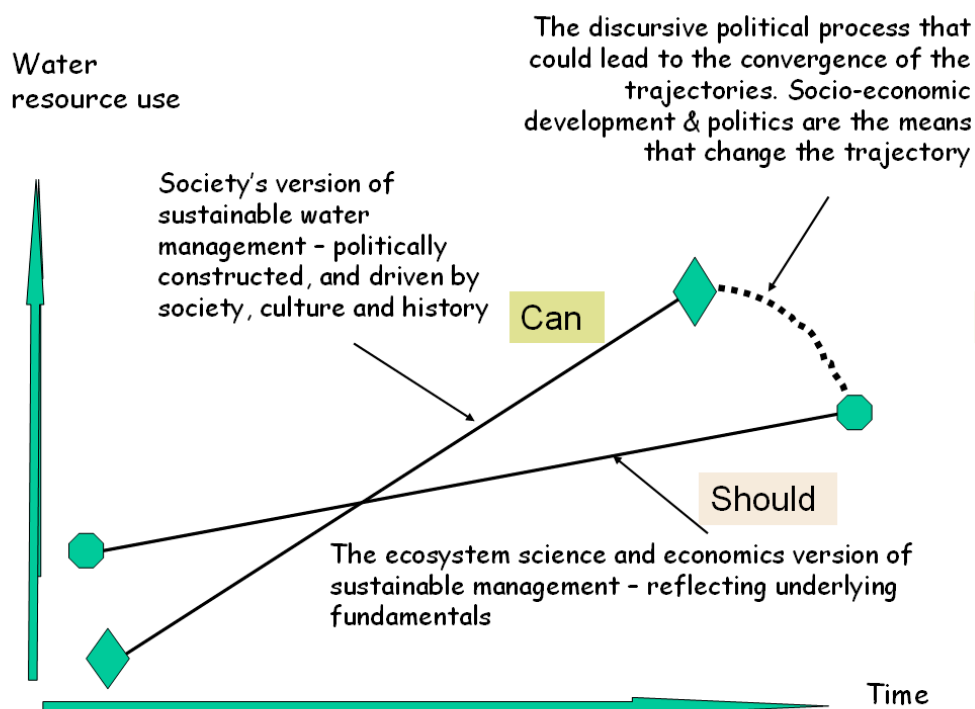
Water resource use

The discursive political process that could lead to the convergence of the trajectories. Socio-economic development & politics are the means that change the trajectory

Society's version of sustainable water management – politically constructed, and driven by society, culture and history

Can

Should

The ecosystem science and economics version of sustainable management – reflecting underlying fundamentals

Time